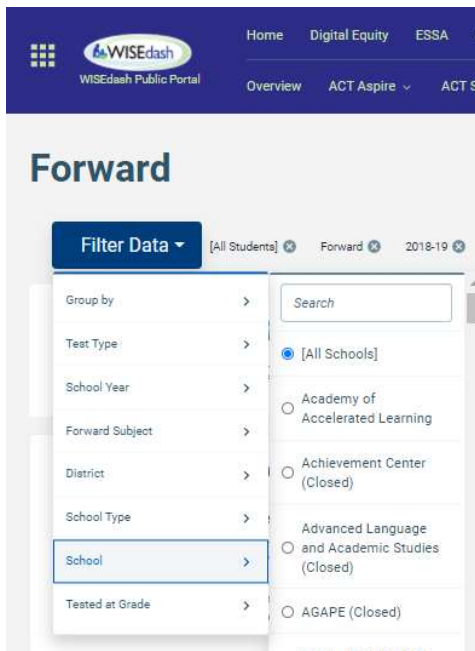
WISEdash
WISEdash Public Portal

Home Digital Equity ESSA

Overview ACT Aspire ACT S

Forward

Filter Data

[All Students] Forward 2018-19

Group by
Test Type
School Year
Forward Subject
District
School Type
School
Tested at Grade

Search

[All Schools]

Academy of Accelerated Learning

Achievement Center (Closed)

Advanced Language and Academic Studies (Closed)

AGAPE (Closed)